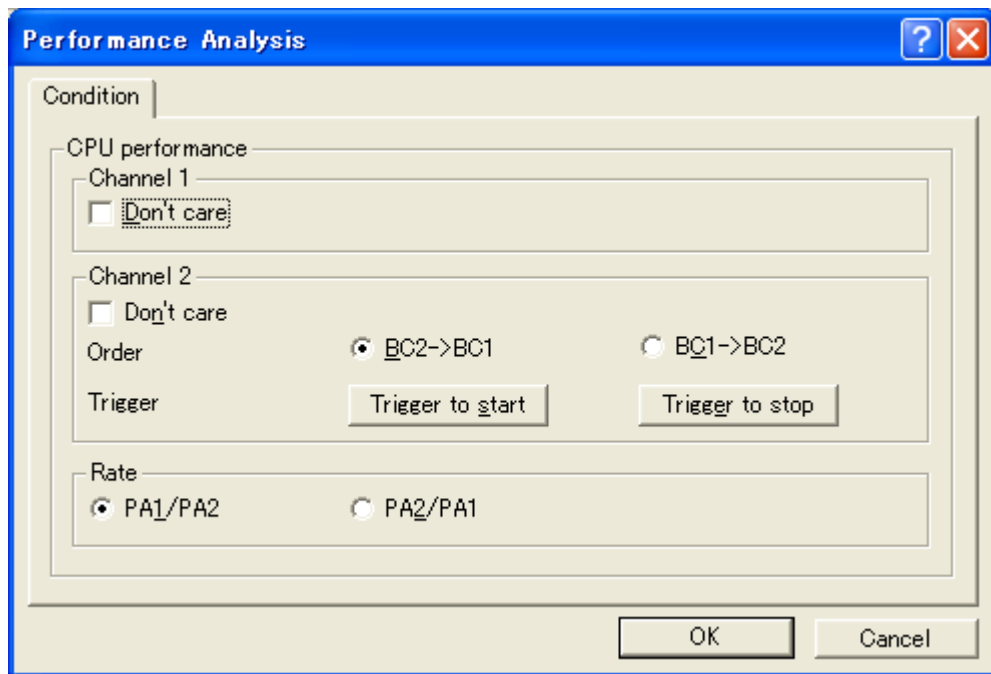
Performance Analysis

Condition

CPU performance

Channel 1

Don't care

Channel 2

Don't care

Order

BC2->BC1

BC1->BC2

Trigger

Trigger to start

Trigger to stop

Rate

PA1/PA2

PA2/PA1

OK

Cancel